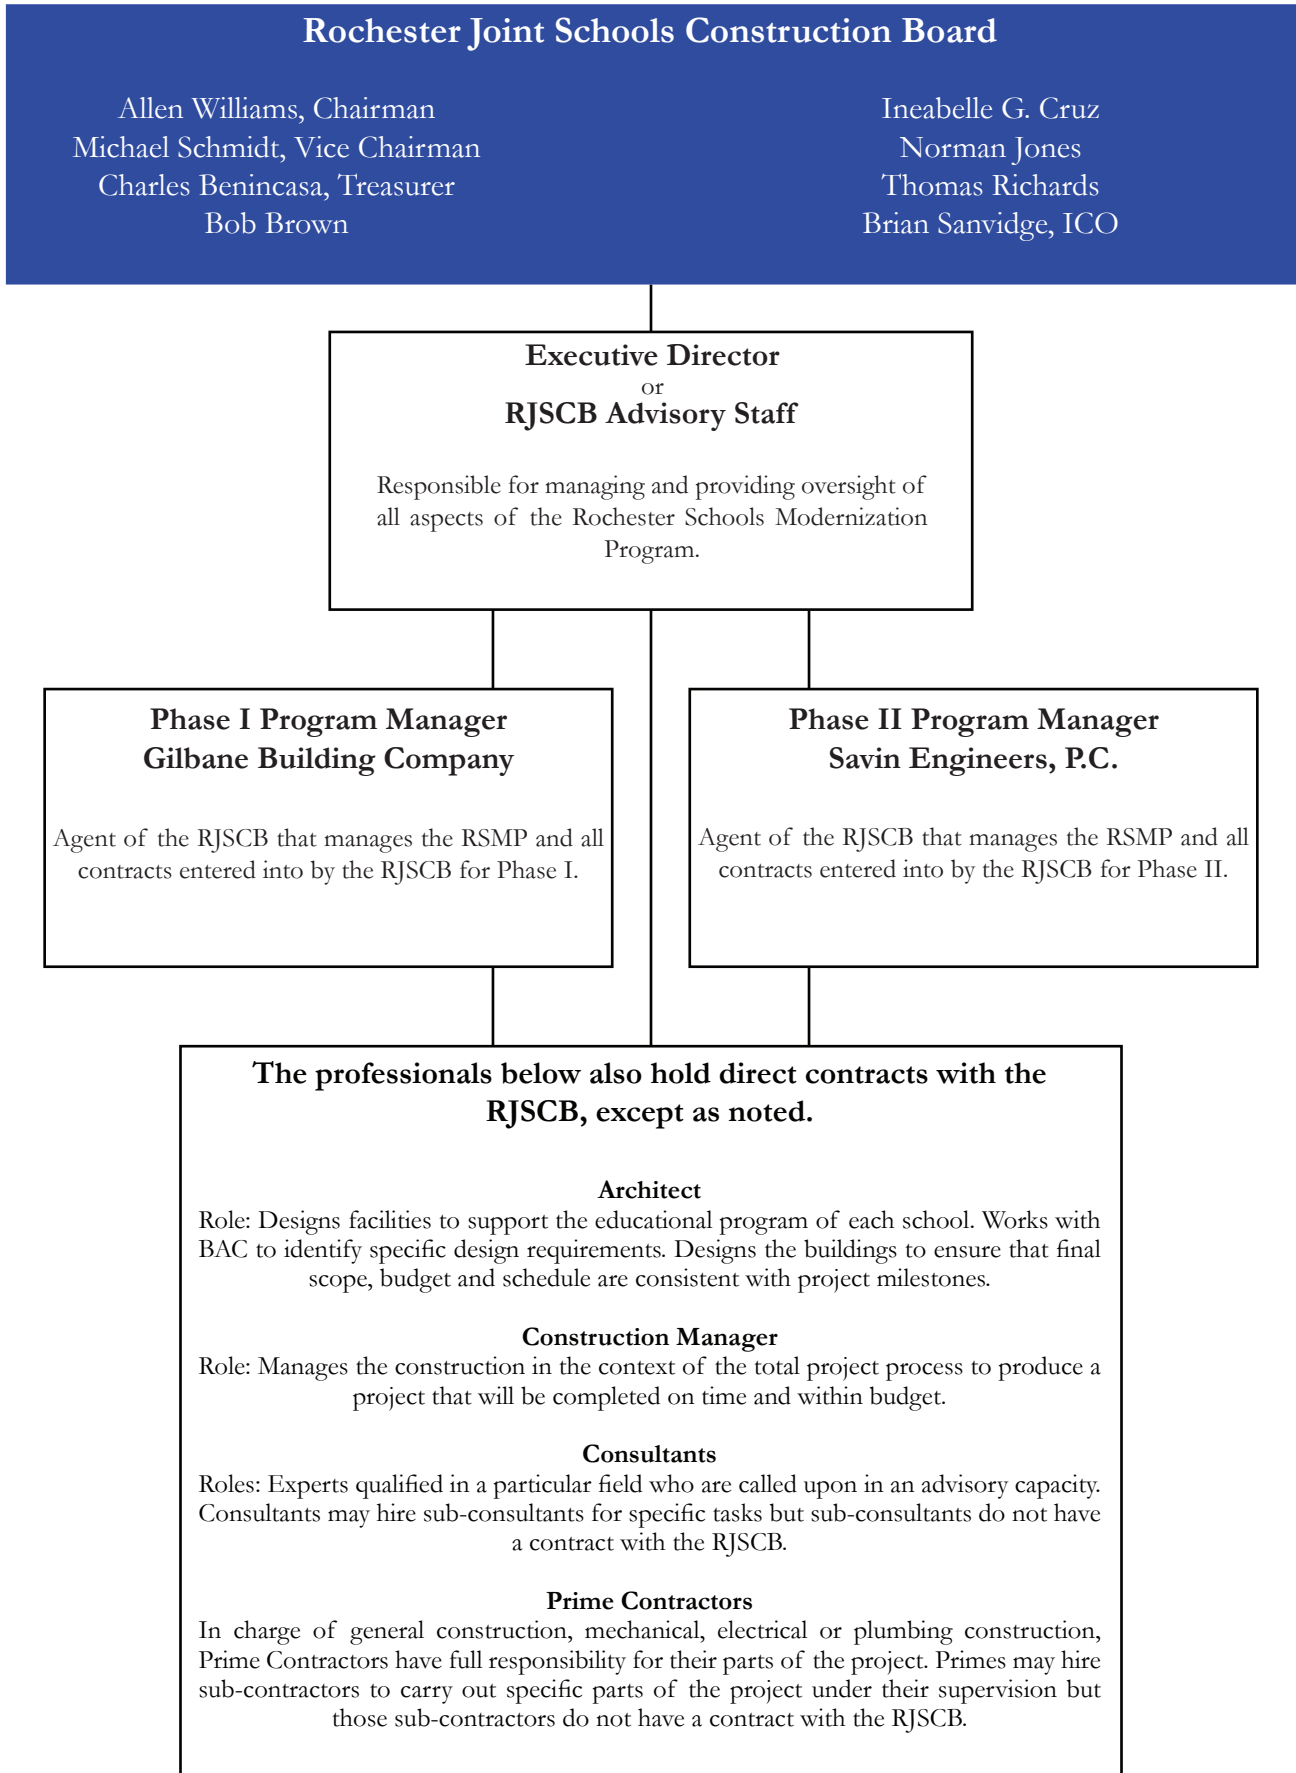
Rochester Joint Schools Construction Board

Allen Williams, Chairman
Michael Schmidt, Vice Chairman
Charles Benincasa, Treasurer
Bob Brown

Ineabelle G. Cruz
Norman Jones
Thomas Richards
Brian Sanvidge, ICO

Executive Director
or
RJSCB Advisory Staff

Responsible for managing and providing oversight of all aspects of the Rochester Schools Modernization Program.

Phase I Program Manager
Gilbane Building Company

Agent of the RJSCB that manages the RSMP and all contracts entered into by the RJSCB for Phase I.

Phase II Program Manager
Savin Engineers, P.C.

Agent of the RJSCB that manages the RSMP and all contracts entered into by the RJSCB for Phase II.

The professionals below also hold direct contracts with the RJSCB, except as noted.

Architect
Role: Designs facilities to support the educational program of each school. Works with BAC to identify specific design requirements. Designs the buildings to ensure that final scope, budget and schedule are consistent with project milestones.

Construction Manager
Role: Manages the construction in the context of the total project process to produce a project that will be completed on time and within budget.

Consultants
Roles: Experts qualified in a particular field who are called upon in an advisory capacity. Consultants may hire sub-consultants for specific tasks but sub-consultants do not have a contract with the RJSCB.

Prime Contractors
In charge of general construction, mechanical, electrical or plumbing construction, Prime Contractors have full responsibility for their parts of the project. Primes may hire sub-contractors to carry out specific parts of the project under their supervision but those sub-contractors do not have a contract with the RJSCB.